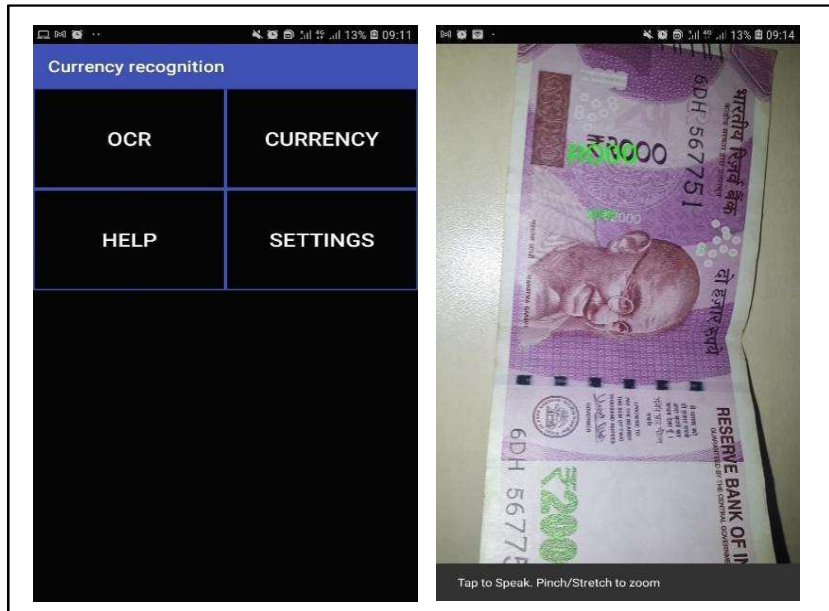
13% 09:11

Currency recognition

OCR

CURRENCY

HELP

SETTINGS

13% 09:14

भारतीय रिज़र्व बैंक

6DH 567751

₹2000

2000

दो हज़ार रुपये

RESERVE BANK OF IN

GUARANTEED BY THE CENTRAL GOVERNMENT

6DH 5677

₹2000

Tap to Speak. Pinch/Stretch to zoom